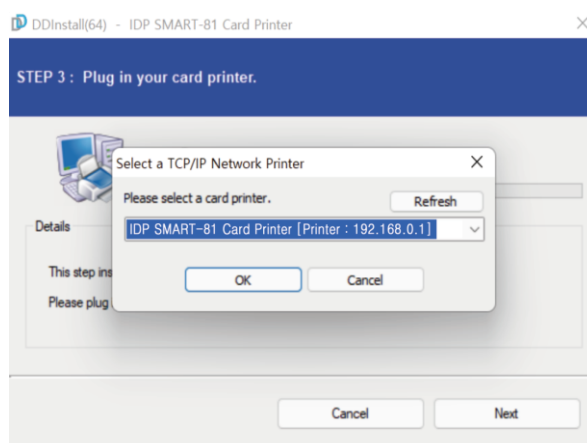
DDInstall(64) - IDP SMART-81 Card Printer

×

STEP 3 : Plug in your card printer.

Details

This step ins

Please plug

Select a TCP/IP Network Printer

×

Please select a card printer.

Refresh

IDP SMART-81 Card Printer [Printer : 192.168.0.1]

OK

Cancel

Cancel

Next